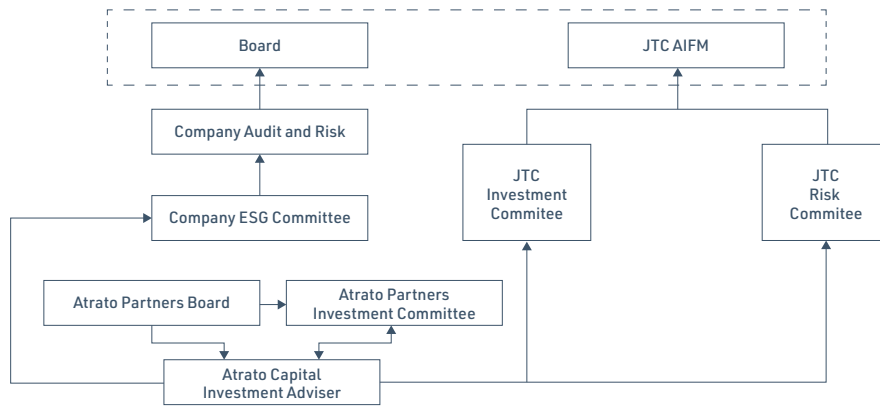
Board

JTC AIFM

Company Audit and Risk

Company ESG Committee

JTC Investment Commitee

JTC Risk Commitee

Atrato Partners Board

Atrato Partners Investment Committee

Atrato Capital Investment Adviser